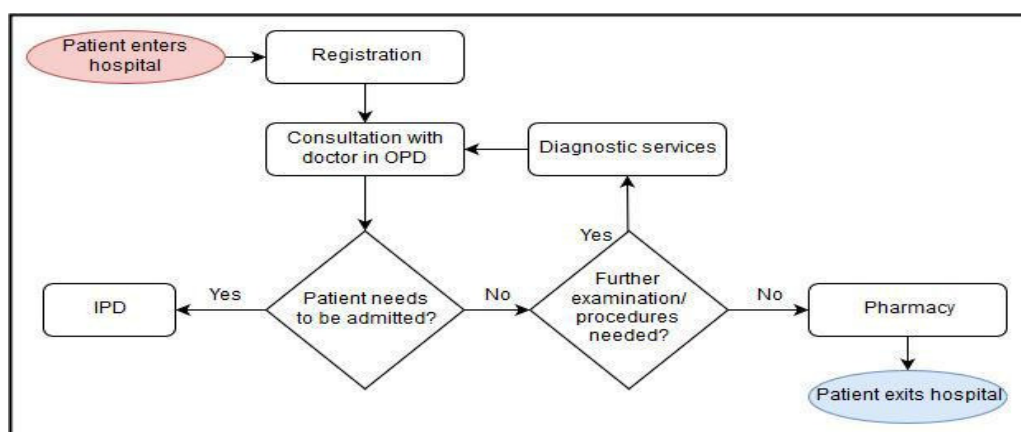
Patient enters hospital

Registration

Consultation with doctor in OPD

Diagnostic services

Yes

IPD

Yes

Patient needs to be admitted?

No

Further examination/ procedures needed?

No

Pharmacy

Patient exits hospital